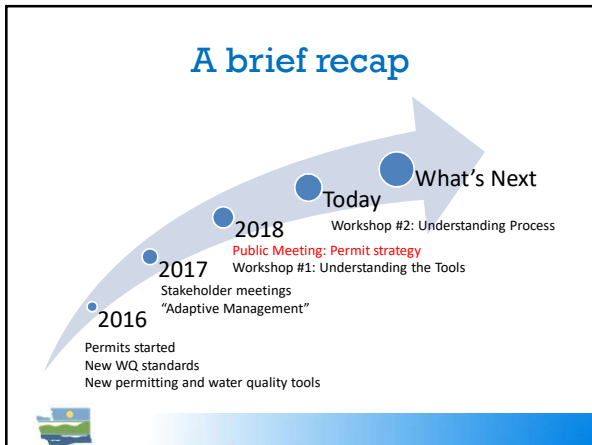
A brief recap

What's Next

Today

Workshop #2: Understanding Process

2018

Public Meeting: Permit strategy

Workshop #1: Understanding the Tools

2017

Stakeholder meetings

"Adaptive Management"

2016

Permits started

New WQ standards

New permitting and water quality tools